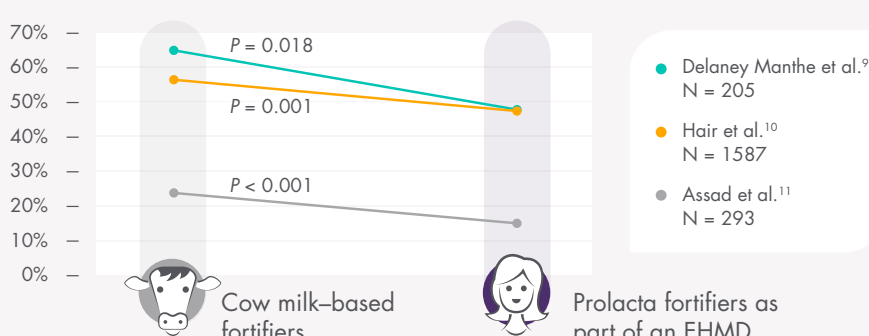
70%
60%
50%
40%
30%
20%
10%
0%

$P = 0.018$
$P = 0.001$
$P < 0.001$

Delaney Manthe et al.$^{9}$
N = 205

Hair et al.$^{10}$
N = 1587

Assad et al.$^{11}$
N = 293

Cow milk–based fortifiers

Prolacta fortifiers as part of an EHMD